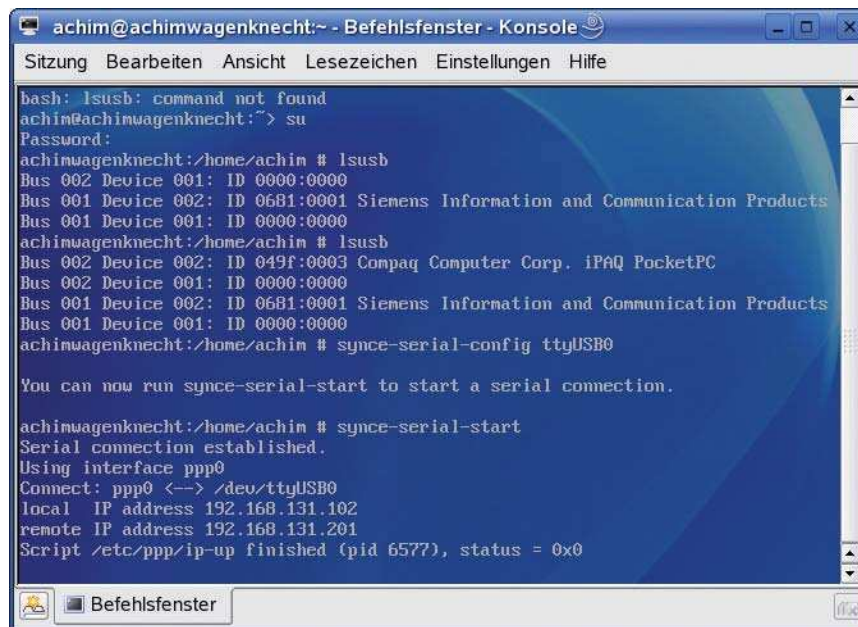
achim@achimwagenknecht:~ - Befehlsfenster - Konsole

Sitzung Bearbeiten Ansicht Lesezeichen Einstellungen Hilfe

bash: lsusb: command not found
achim@achimwagenknecht:~> su
Password:
achimwagenknecht:/home/achim # lsusb
Bus 002 Device 001: ID 0000:0000
Bus 001 Device 002: ID 0681:0001 Siemens Information and Communication Products
Bus 001 Device 001: ID 0000:0000
achimwagenknecht:/home/achim # lsusb
Bus 002 Device 002: ID 049f:0003 Compaq Computer Corp. iPAQ PocketPC
Bus 002 Device 001: ID 0000:0000
Bus 001 Device 002: ID 0681:0001 Siemens Information and Communication Products
Bus 001 Device 001: ID 0000:0000
achimwagenknecht:/home/achim # synce-serial-config ttyUSB0

You can now run synce-serial-start to start a serial connection.

achimwagenknecht:/home/achim # synce-serial-start
Serial connection established.
Using interface ppp0
Connect: ppp0 <--> /dev/ttyUSB0
local  IP address 192.168.131.102
remote IP address 192.168.131.201
Script /etc/ppp/ip-up finished (pid 6577), status = 0x0

Befehlsfenster